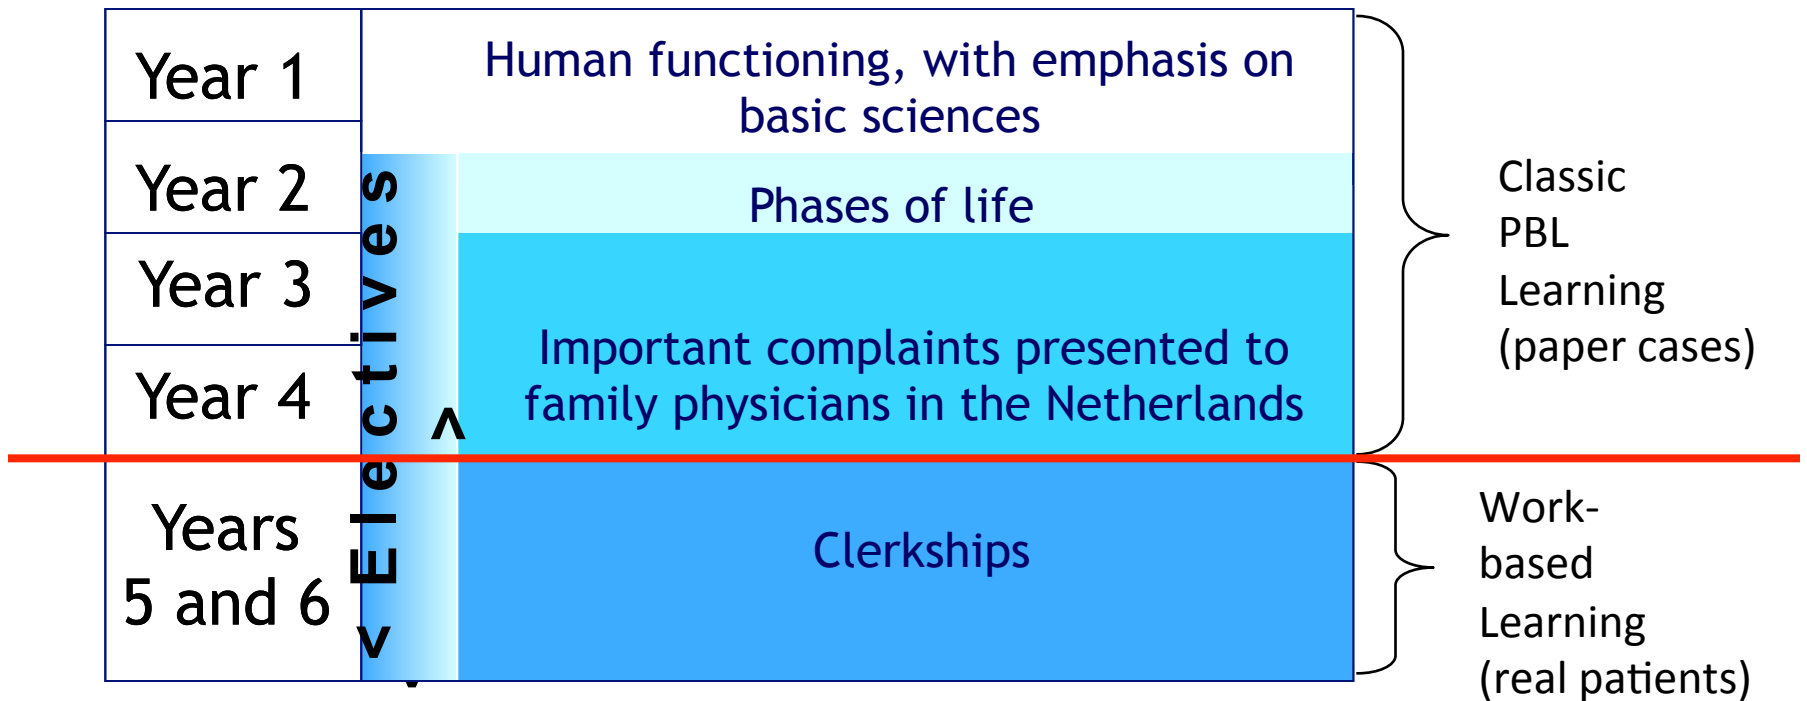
Year 1

Year 2

Year 3

Year 4

Years 5 and 6

Electives

Human functioning, with emphasis on basic sciences

Phases of life

Important complaints presented to family physicians in the Netherlands

Clerkships

Classic PBL Learning (paper cases)

Work-based Learning (real patients)